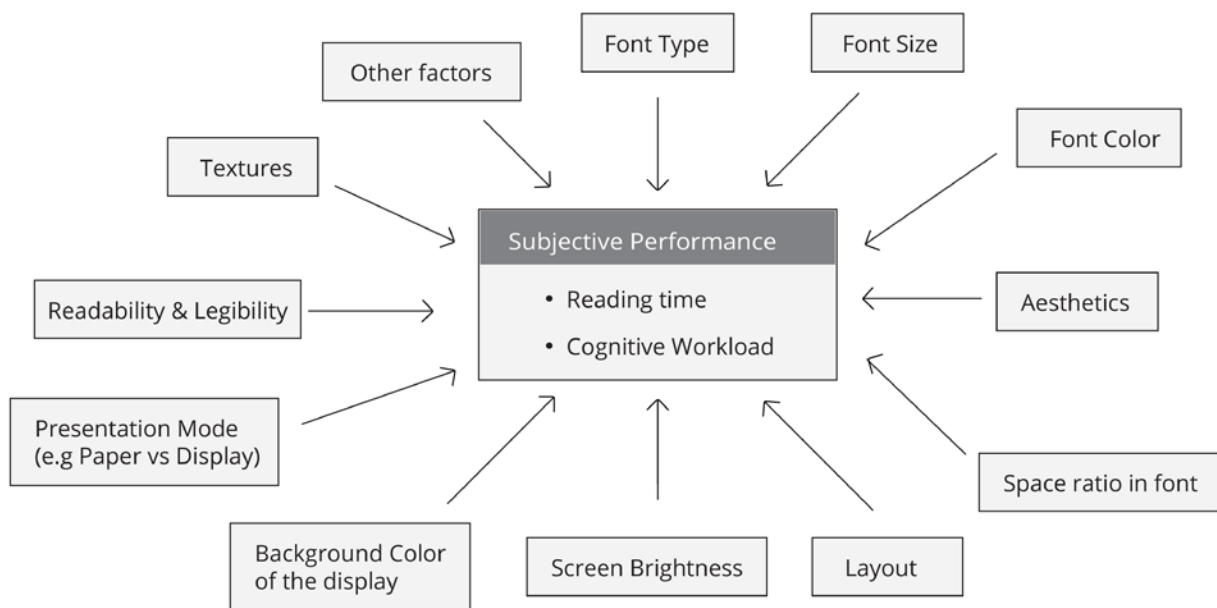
Font Type

Font Size

Other factors

Font Color

Textures

Subjective Performance

• Reading time

• Cognitive Workload

Readability & Legibility

Aesthetics

Presentation Mode
(e.g Paper vs Display)

Space ratio in font

Background Color of the display

Screen Brightness

Layout